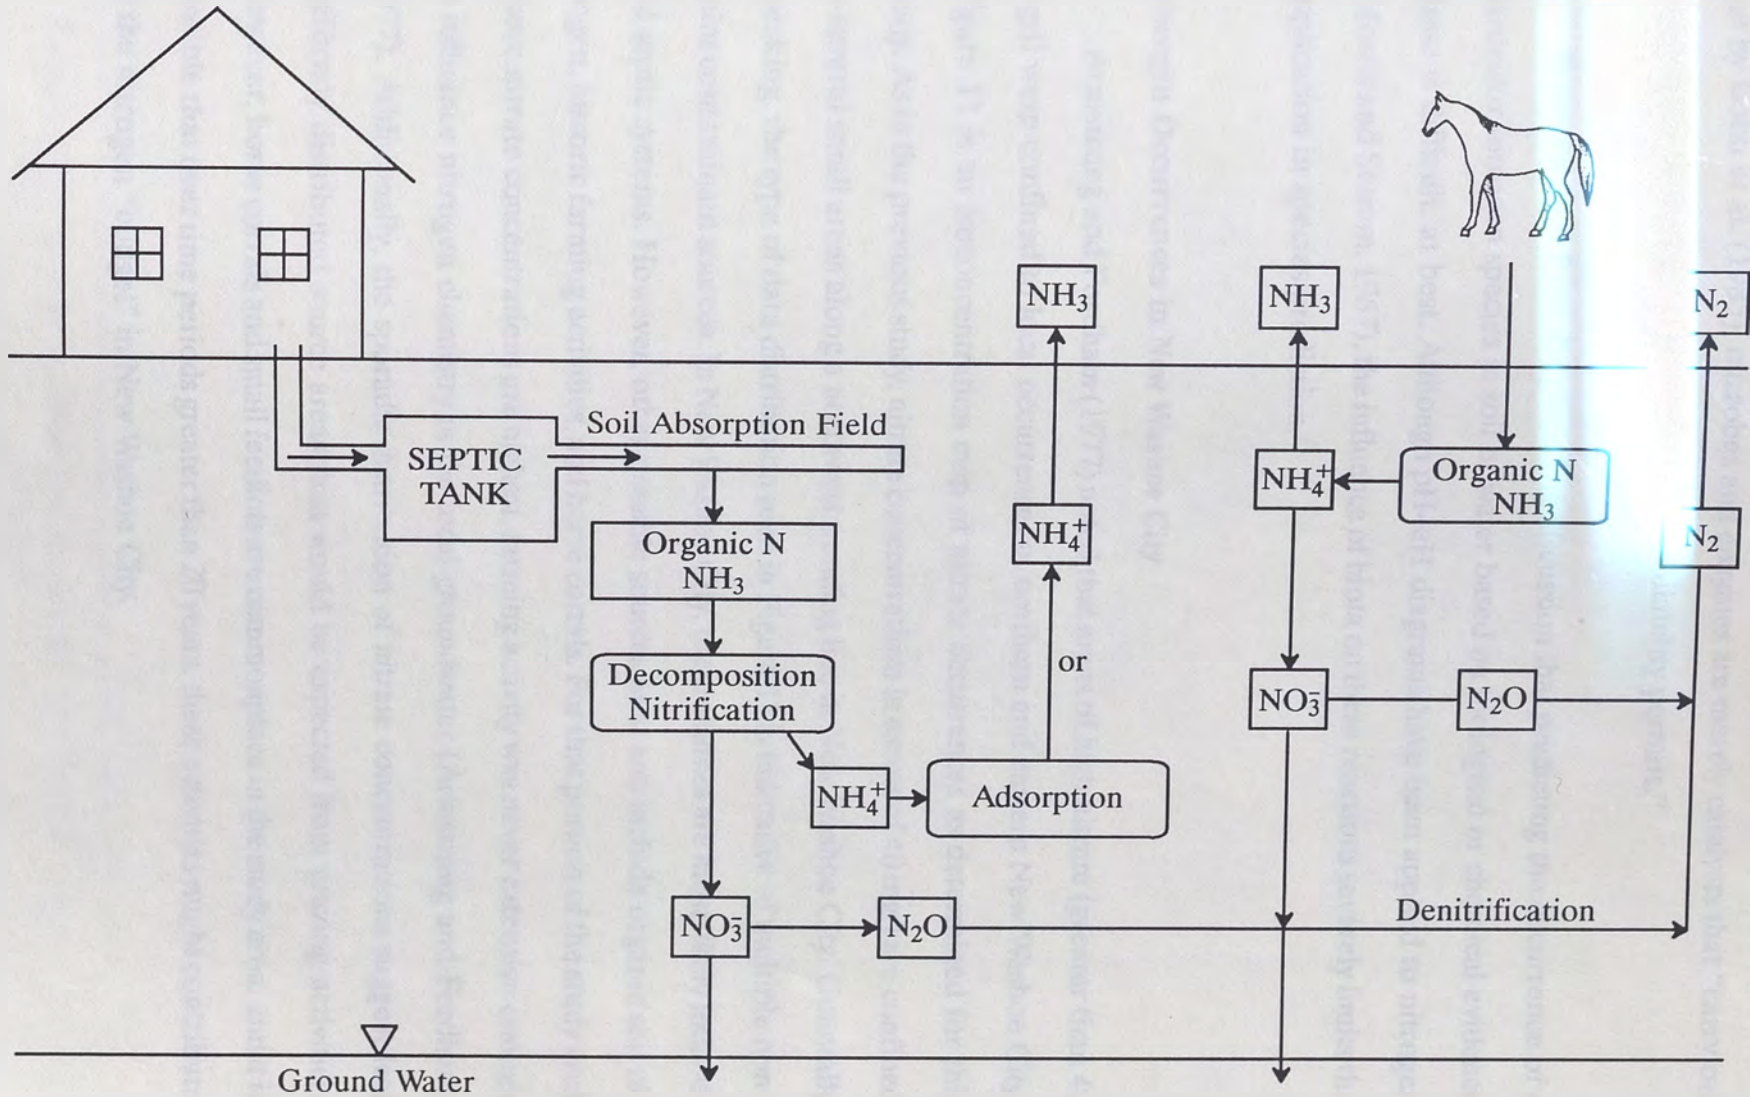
$NH_3$

$NH_3$

$N_2$

Soil Absorption Field

SEPTIC TANK

Organic N $NH_3$

$NH_4^+$

$NH_4^+$

Organic N $NH_3$

$N_2$

or

Decomposition Nitrification

$NO_3^-$

$N_2O$

$NH_4^+$

Adsorption

$NO_3^-$

$N_2O$

Denitrification

Ground Water